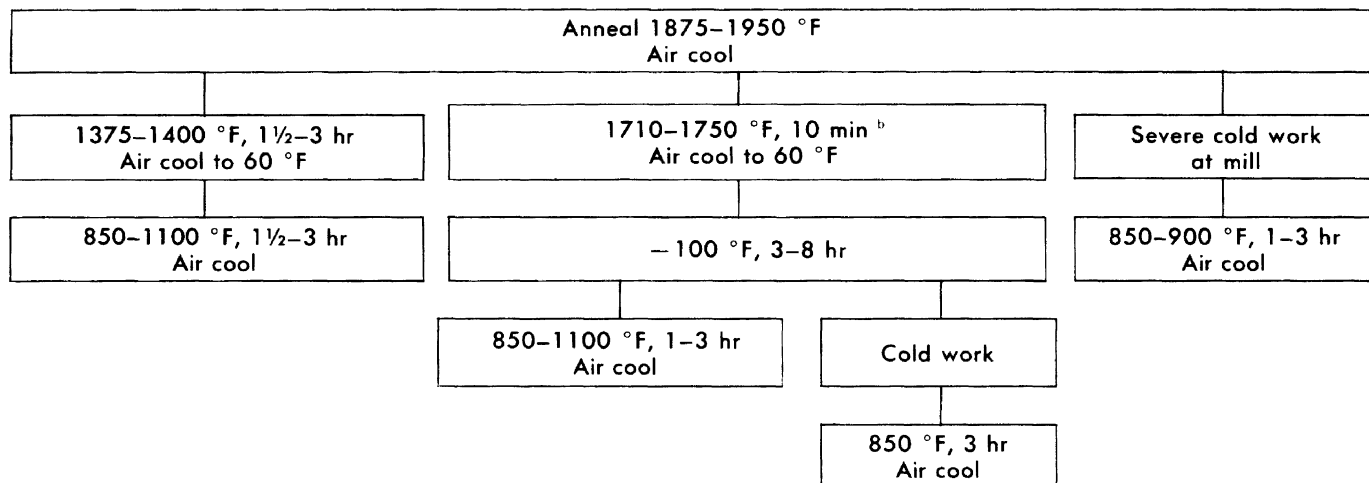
Anneal 1875–1950 °F
Air cool

1375–1400 °F, 1½–3 hr
Air cool to 60 °F

850–1100 °F, 1½–3 hr
Air cool

1710–1750 °F, 10 min $^{b}$
Air cool to 60 °F

−100 °F, 3–8 hr

850–1100 °F, 1–3 hr
Air cool

Cold work

850 °F, 3 hr
Air cool

Severe cold work
at mill

850–900 °F, 1–3 hr
Air cool